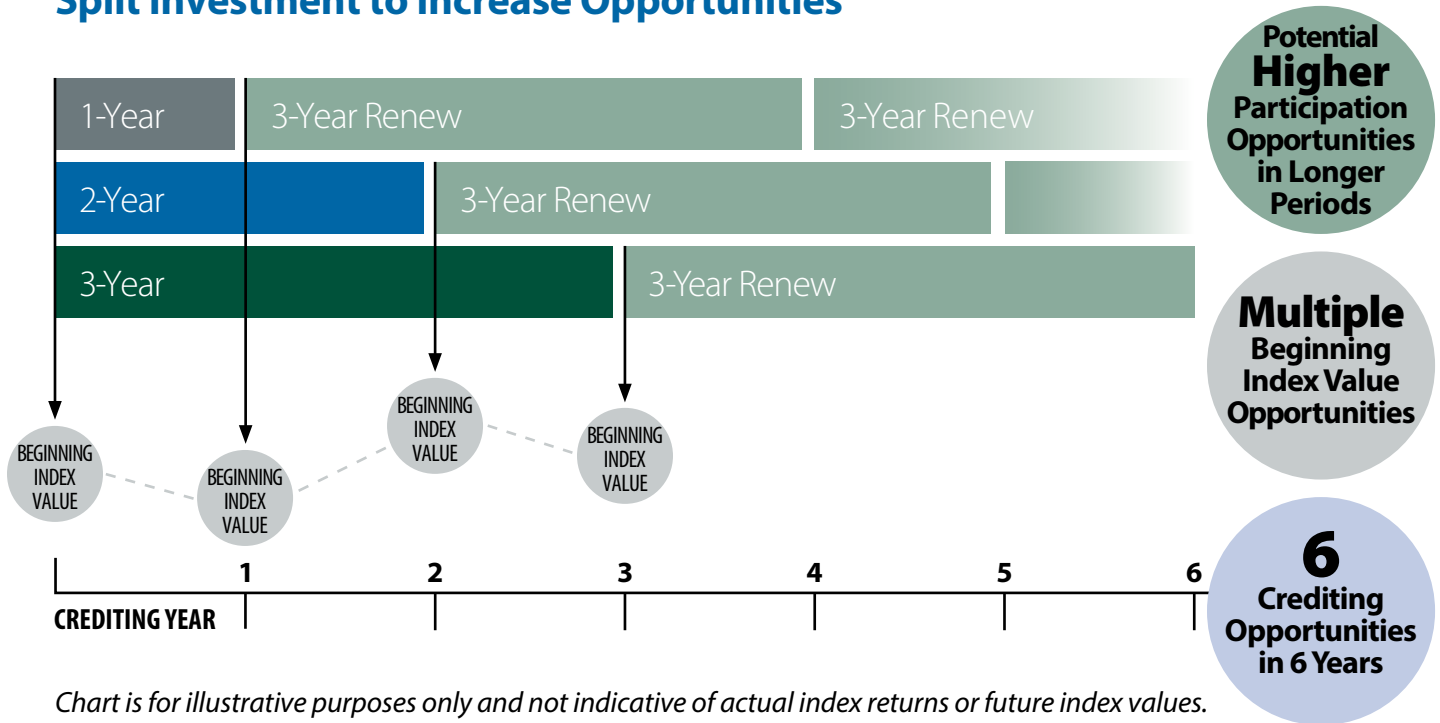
Split Investment to Increase Opportunities

1-Year
3-Year Renew
3-Year Renew
2-Year
3-Year Renew
3-Year
3-Year Renew

BEGINNING INDEX VALUE
BEGINNING INDEX VALUE
BEGINNING INDEX VALUE
BEGINNING INDEX VALUE

1
2
3
4
5
6
CREDITING YEAR

Potential Higher Participation Opportunities in Longer Periods

Multiple Beginning Index Value Opportunities

6 Crediting Opportunities in 6 Years

Chart is for illustrative purposes only and not indicative of actual index returns or future index values.